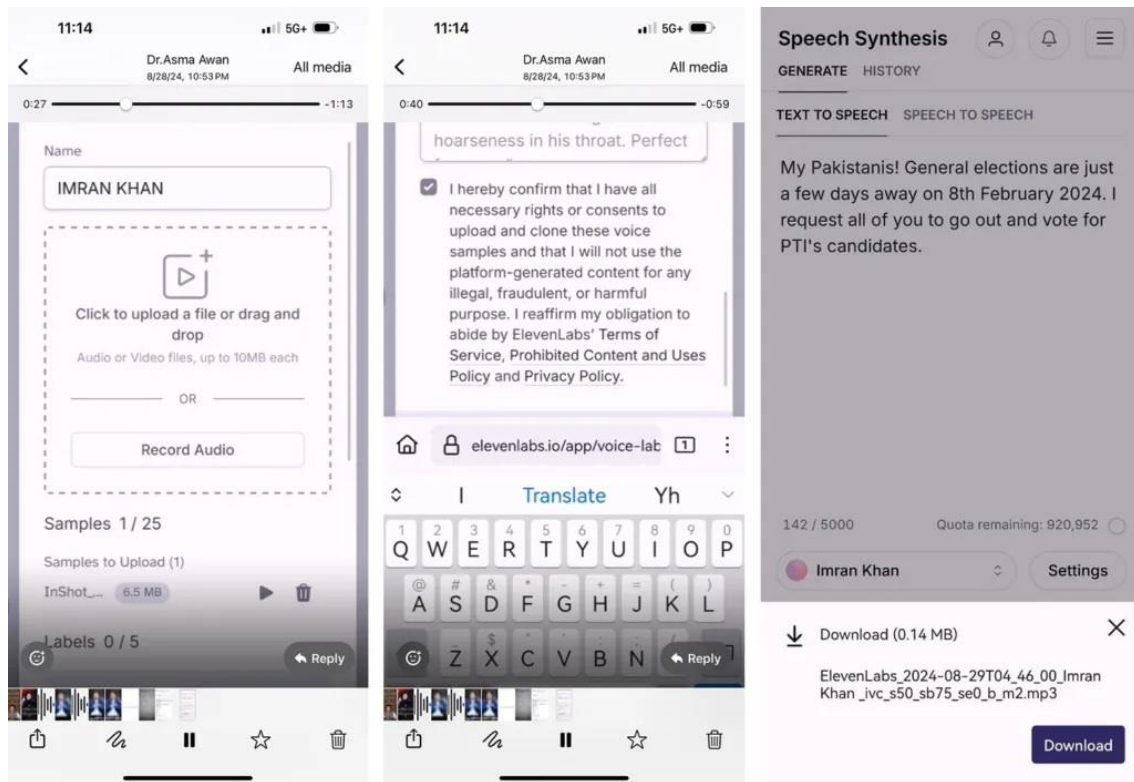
11:14
5G+
Dr.Asma Awan
8/28/24, 10:53 PM
All media
0:27
-1:13

Name
IMRAN KHAN
Click to upload a file or drag and drop
Audio or Video files, up to 10MB each
OR
Record Audio
Samples 1 / 25
Samples to Upload (1)
InShot_... 6.5 MB
Labels 0 / 5
Reply

11:14
5G+
Dr.Asma Awan
8/28/24, 10:53 PM
All media
0:40
-0:59

hoarseness in his throat. Perfect
I hereby confirm that I have all necessary rights or consents to upload and clone these voice samples and that I will not use the platform-generated content for any illegal, fraudulent, or harmful purpose. I reaffirm my obligation to abide by ElevenLabs' Terms of Service, Prohibited Content and Uses Policy and Privacy Policy.
elevenlabs.io/app/voice-lab
1
I
Translate
Yh
Q W E R T Y U I O P
1 2 3 4 5 6 7 8 9 0
A S D F G H J K L
Z X C V B N
Reply

Speech Synthesis
GENERATE HISTORY
TEXT TO SPEECH SPEECH TO SPEECH
My Pakistanis! General elections are just a few days away on 8th February 2024. I request all of you to go out and vote for PTI's candidates.
142 / 5000
Quota remaining: 920,952
Imran Khan
Settings
Download (0.14 MB)
ElevenLabs_2024-08-29T04_46_00_Imran Khan _ivc_s50_sb75_se0_b_m2.mp3
Download